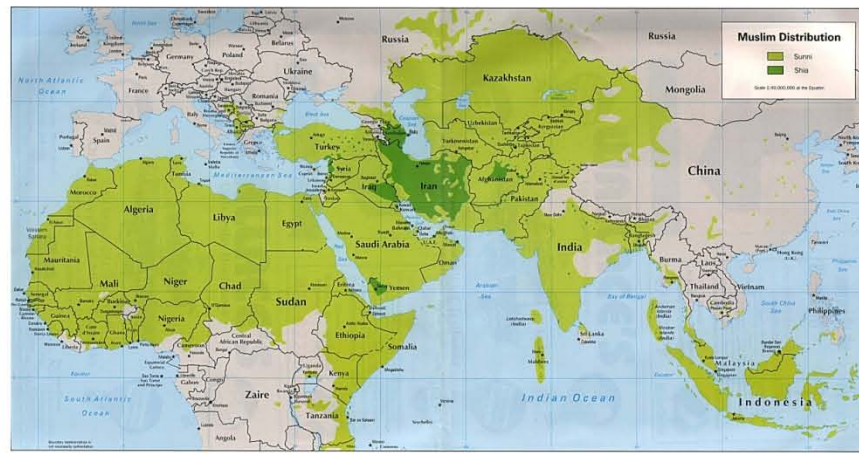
Muslim Distribution
Sunni
Shia
Scale 1:90,000,000 at the Equator

Russia
Russia
Kazakhstan
Mongolia
China
North Atlantic Ocean
Germany
Poland
Belarus
Ukraine
France
Romania
Spain
Portugal
Italy
Greece
Turkey
Syria
Iraq
Iran
Uzbekistan
Turkmenistan
Afghanistan
Pakistan
India
Nepal
Bhutan
Bangladesh
Burma
Laos
Thailand
Vietnam
Cambodia
Philippines
Malaysia
Indonesia
Sri Lanka
Maldives
Mediterranean Sea
Morocco
Algeria
Tunisia
Libya
Egypt
Saudi Arabia
Yemen
Oman
Qatar
Mauritania
Mali
Niger
Chad
Sudan
Nigeria
Ethiopia
Eritrea
Somalia
Kenya
Tanzania
Zaire
Angola
Gabon
Cameroon
Central African Republic
Uganda
Ghana
Guinea
Burkina
Arabian Sea
Bay of Bengal
South China Sea
Indian Ocean
South Atlantic Ocean
Seychelles
Equator